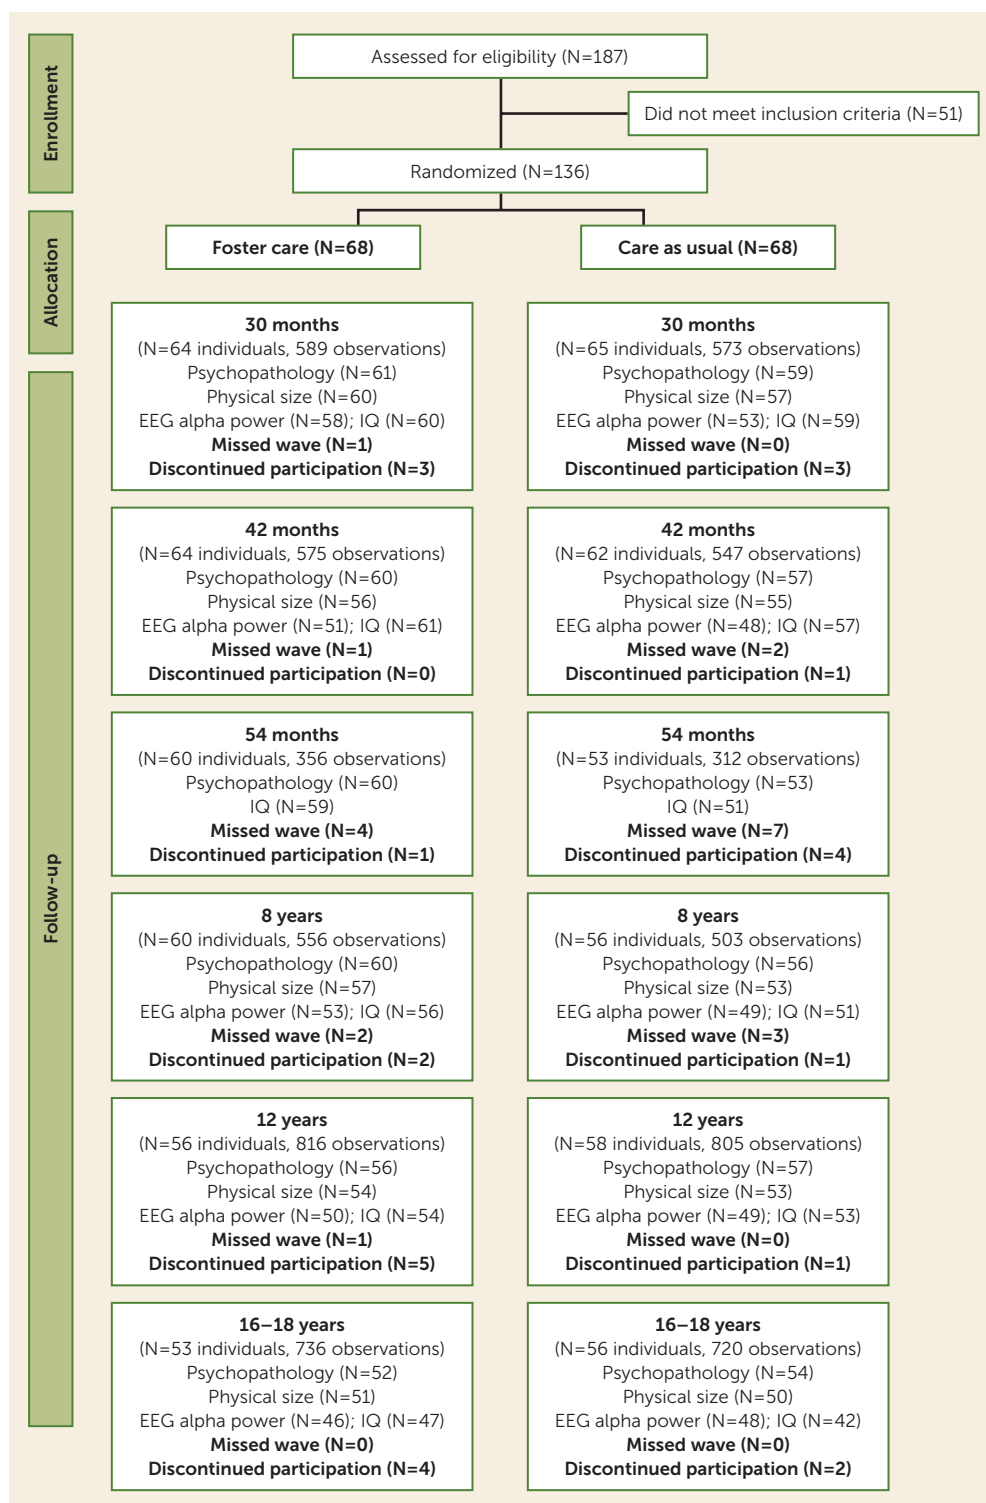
Enrollment

Assessed for eligibility (N=187)

Did not meet inclusion criteria (N=51)

Randomized (N=136)

Allocation

Foster care (N=68)

Care as usual (N=68)

Follow-up

30 months
(N=64 individuals, 589 observations)
Psychopathology (N=61)
Physical size (N=60)
EEG alpha power (N=58); IQ (N=60)
Missed wave (N=1)
Discontinued participation (N=3)

30 months
(N=65 individuals, 573 observations)
Psychopathology (N=59)
Physical size (N=57)
EEG alpha power (N=53); IQ (N=59)
Missed wave (N=0)
Discontinued participation (N=3)

42 months
(N=64 individuals, 575 observations)
Psychopathology (N=60)
Physical size (N=56)
EEG alpha power (N=51); IQ (N=61)
Missed wave (N=1)
Discontinued participation (N=0)

42 months
(N=62 individuals, 547 observations)
Psychopathology (N=57)
Physical size (N=55)
EEG alpha power (N=48); IQ (N=57)
Missed wave (N=2)
Discontinued participation (N=1)

54 months
(N=60 individuals, 356 observations)
Psychopathology (N=60)
IQ (N=59)
Missed wave (N=4)
Discontinued participation (N=1)

54 months
(N=53 individuals, 312 observations)
Psychopathology (N=53)
IQ (N=51)
Missed wave (N=7)
Discontinued participation (N=4)

8 years
(N=60 individuals, 556 observations)
Psychopathology (N=60)
Physical size (N=57)
EEG alpha power (N=53); IQ (N=56)
Missed wave (N=2)
Discontinued participation (N=2)

8 years
(N=56 individuals, 503 observations)
Psychopathology (N=56)
Physical size (N=53)
EEG alpha power (N=49); IQ (N=51)
Missed wave (N=3)
Discontinued participation (N=1)

12 years
(N=56 individuals, 816 observations)
Psychopathology (N=56)
Physical size (N=54)
EEG alpha power (N=50); IQ (N=54)
Missed wave (N=1)
Discontinued participation (N=5)

12 years
(N=58 individuals, 805 observations)
Psychopathology (N=57)
Physical size (N=53)
EEG alpha power (N=49); IQ (N=53)
Missed wave (N=0)
Discontinued participation (N=1)

16–18 years
(N=53 individuals, 736 observations)
Psychopathology (N=52)
Physical size (N=51)
EEG alpha power (N=46); IQ (N=47)
Missed wave (N=0)
Discontinued participation (N=4)

16–18 years
(N=56 individuals, 720 observations)
Psychopathology (N=54)
Physical size (N=50)
EEG alpha power (N=48); IQ (N=42)
Missed wave (N=0)
Discontinued participation (N=2)